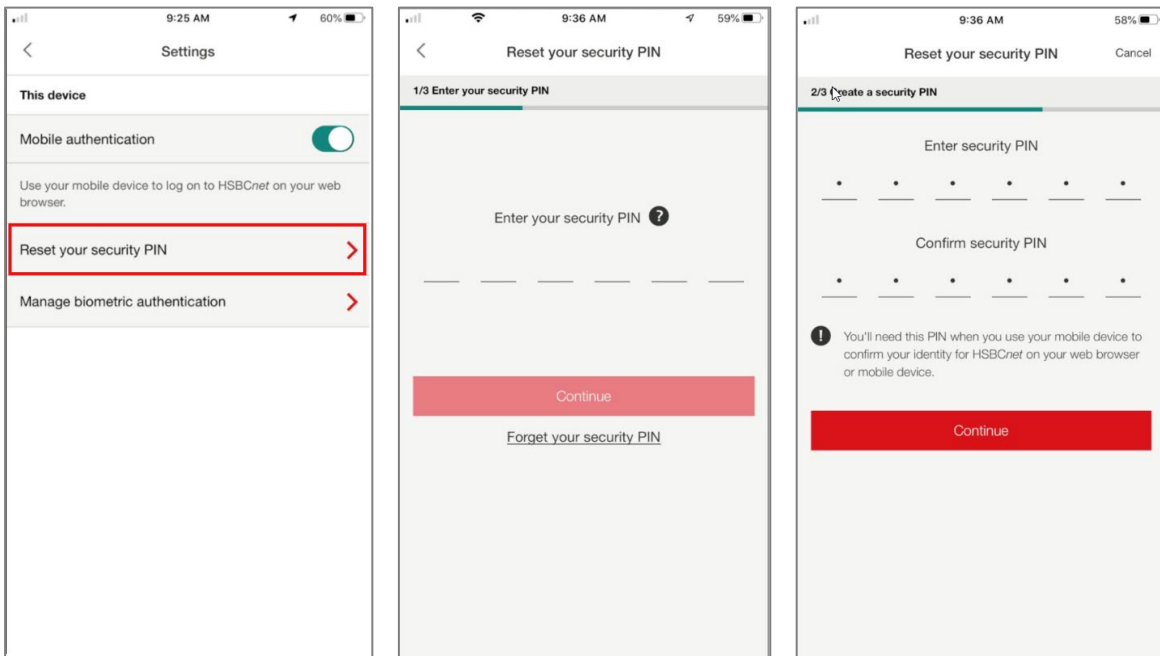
9:25 AM
60%

Settings

This device

Mobile authentication

Use your mobile device to log on to HSBCnet on your web browser.

Reset your security PIN

Manage biometric authentication

9:36 AM
59%

Reset your security PIN

1/3 Enter your security PIN

Enter your security PIN ?

Continue

Forget your security PIN

9:36 AM
58%

Reset your security PIN
Cancel

2/3 Create a security PIN

Enter security PIN

Confirm security PIN

You'll need this PIN when you use your mobile device to confirm your identity for HSBCnet on your web browser or mobile device.

Continue